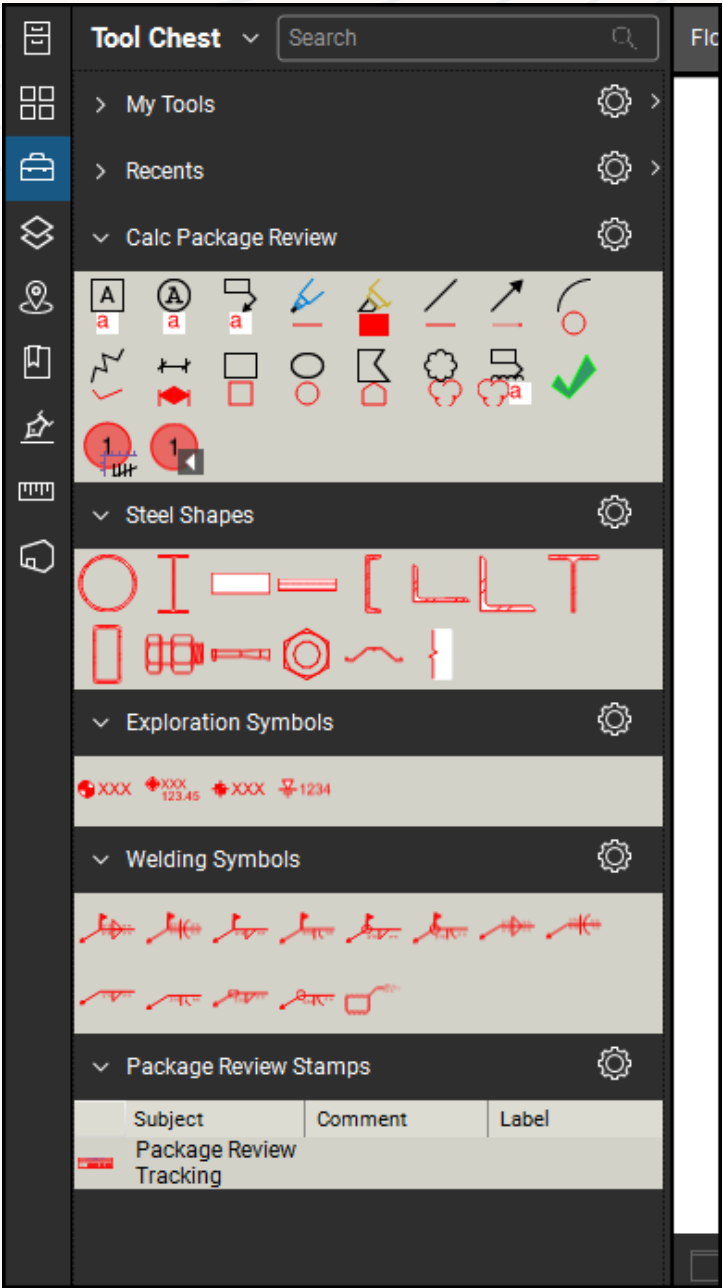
Tool Chest
Search
Flo

My Tools

Recents

Calc Package Review

A
a
A
a
a
a
1
1

Steel Shapes

Exploration Symbols

XXX
XXX
123.45
XXX
1234

Welding Symbols

Package Review Stamps

| | Subject | Comment | Label |
|---|---|---|---|
| | Package Review Tracking | | |